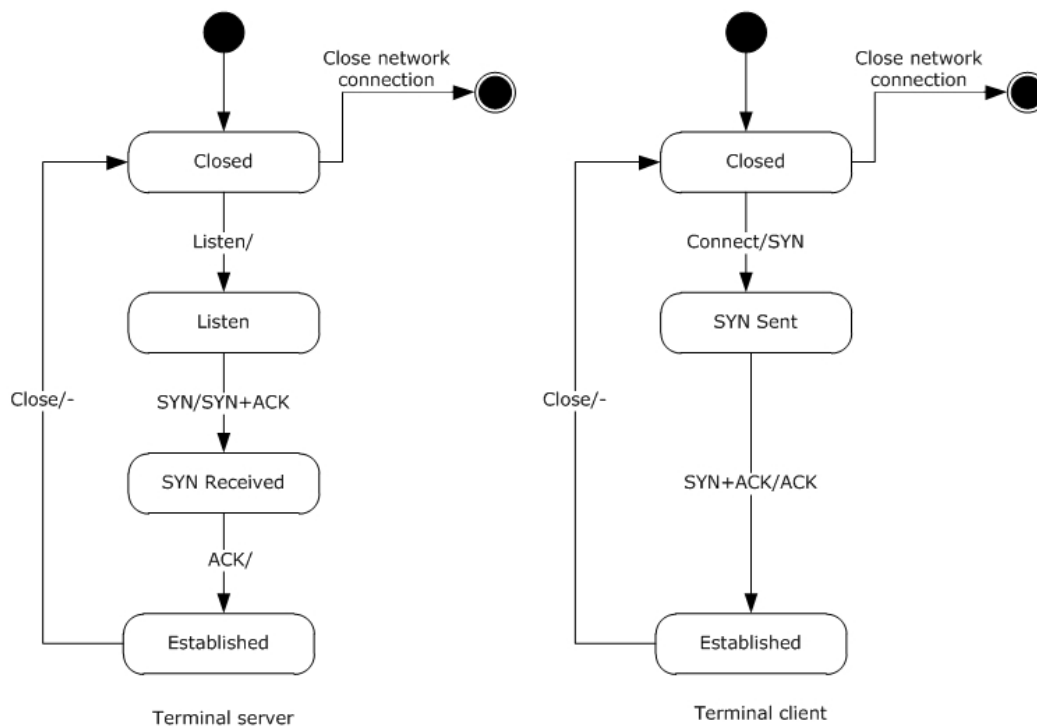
Close network connection

Closed

Listen/

Listen

Close/-

SYN/SYN+ACK

SYN Received

ACK/

Established

Terminal server

Close network connection

Closed

Connect/SYN

SYN Sent

Close/-

SYN+ACK/ACK

Established

Terminal client